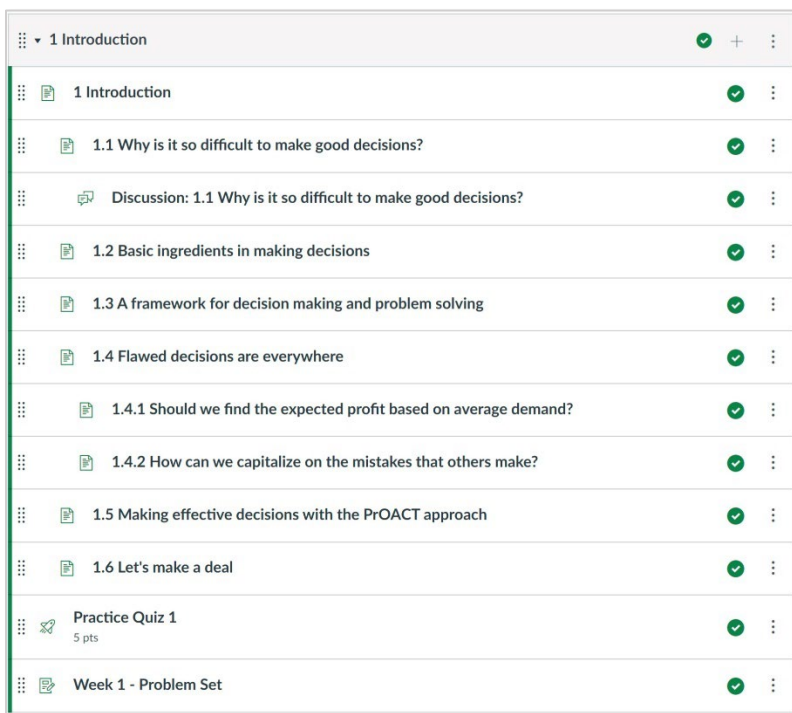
1 Introduction

1 Introduction

1.1 Why is it so difficult to make good decisions?

Discussion: 1.1 Why is it so difficult to make good decisions?

1.2 Basic ingredients in making decisions

1.3 A framework for decision making and problem solving

1.4 Flawed decisions are everywhere

1.4.1 Should we find the expected profit based on average demand?

1.4.2 How can we capitalize on the mistakes that others make?

1.5 Making effective decisions with the PrOACT approach

1.6 Let's make a deal

Practice Quiz 1
5 pts

Week 1 - Problem Set